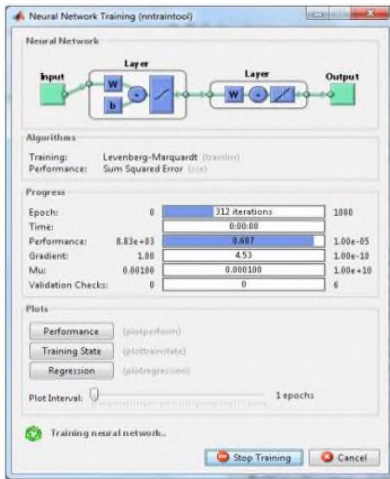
Neural Network Training (nntraintool)

Neural Network

Input
Layer
W
b
Layer
W
Output

Algorithms

Training: Levenberg-Marquardt (trainlm)
Performance: Sum Squared Error (sse)

Progress

| | | | |
|---|---|---|---|
| Epoch: | 0 | 312 iterations | 1000 |
| Time: | | 0:00:08 | |
| Performance: | 8.83e+03 | 0.607 | 1.00e-05 |
| Gradient: | 1.00 | 4.53 | 1.00e-10 |
| Mu: | 0.00100 | 0.000100 | 1.00e+10 |
| Validation Checks: | 0 | 0 | 6 |

Plots

Performance (plotperform)
Training State (plottrainstate)
Regression (plotregression)

Plot Interval: 1 epochs

Training neural network...

Stop Training
Cancel